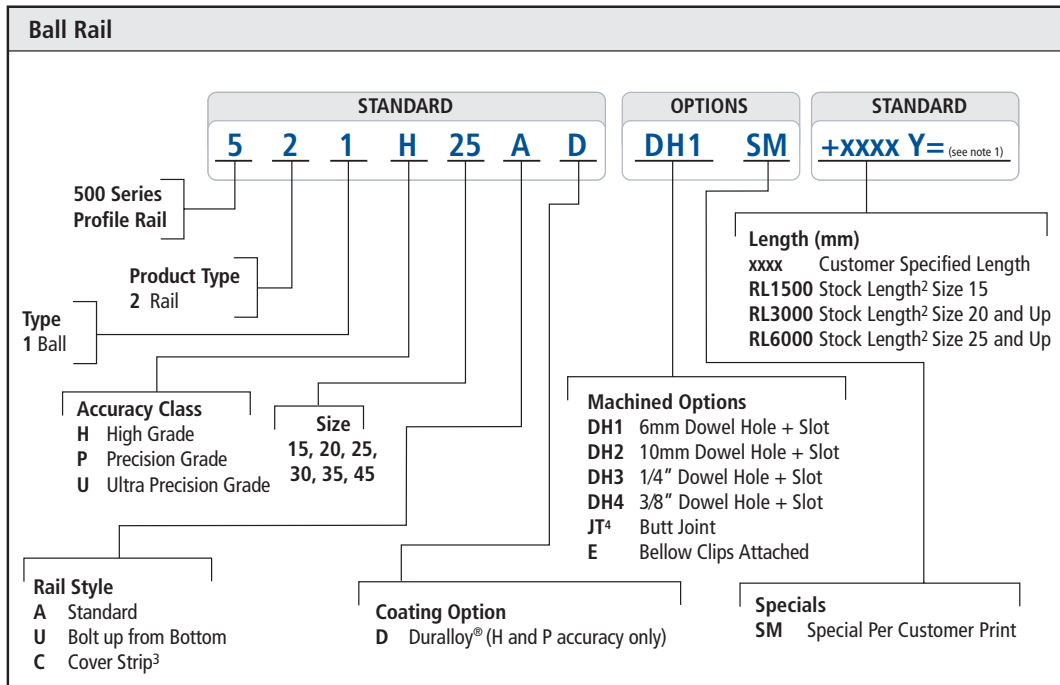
Ball Rail

STANDARD
5 2 1 H 25 A D

OPTIONS
DH1 SM

STANDARD
+xxxx Y= (see note 1)

500 Series
Profile Rail

Product Type
2 Rail

Type
1 Ball

Length (mm)
xxxx Customer Specified Length
RL1500 Stock Length$^2$ Size 15
RL3000 Stock Length$^2$ Size 20 and Up
RL6000 Stock Length$^2$ Size 25 and Up

Accuracy Class
H High Grade
P Precision Grade
U Ultra Precision Grade

Size
15, 20, 25,
30, 35, 45

Machined Options
DH1 6mm Dowel Hole + Slot
DH2 10mm Dowel Hole + Slot
DH3 1/4″ Dowel Hole + Slot
DH4 3/8″ Dowel Hole + Slot
JT$^4$ Butt Joint
E Bellow Clips Attached

Rail Style
A Standard
U Bolt up from Bottom
C Cover Strip$^3$

Coating Option
D Duralloy® (H and P accuracy only)

Specials
SM Special Per Customer Print